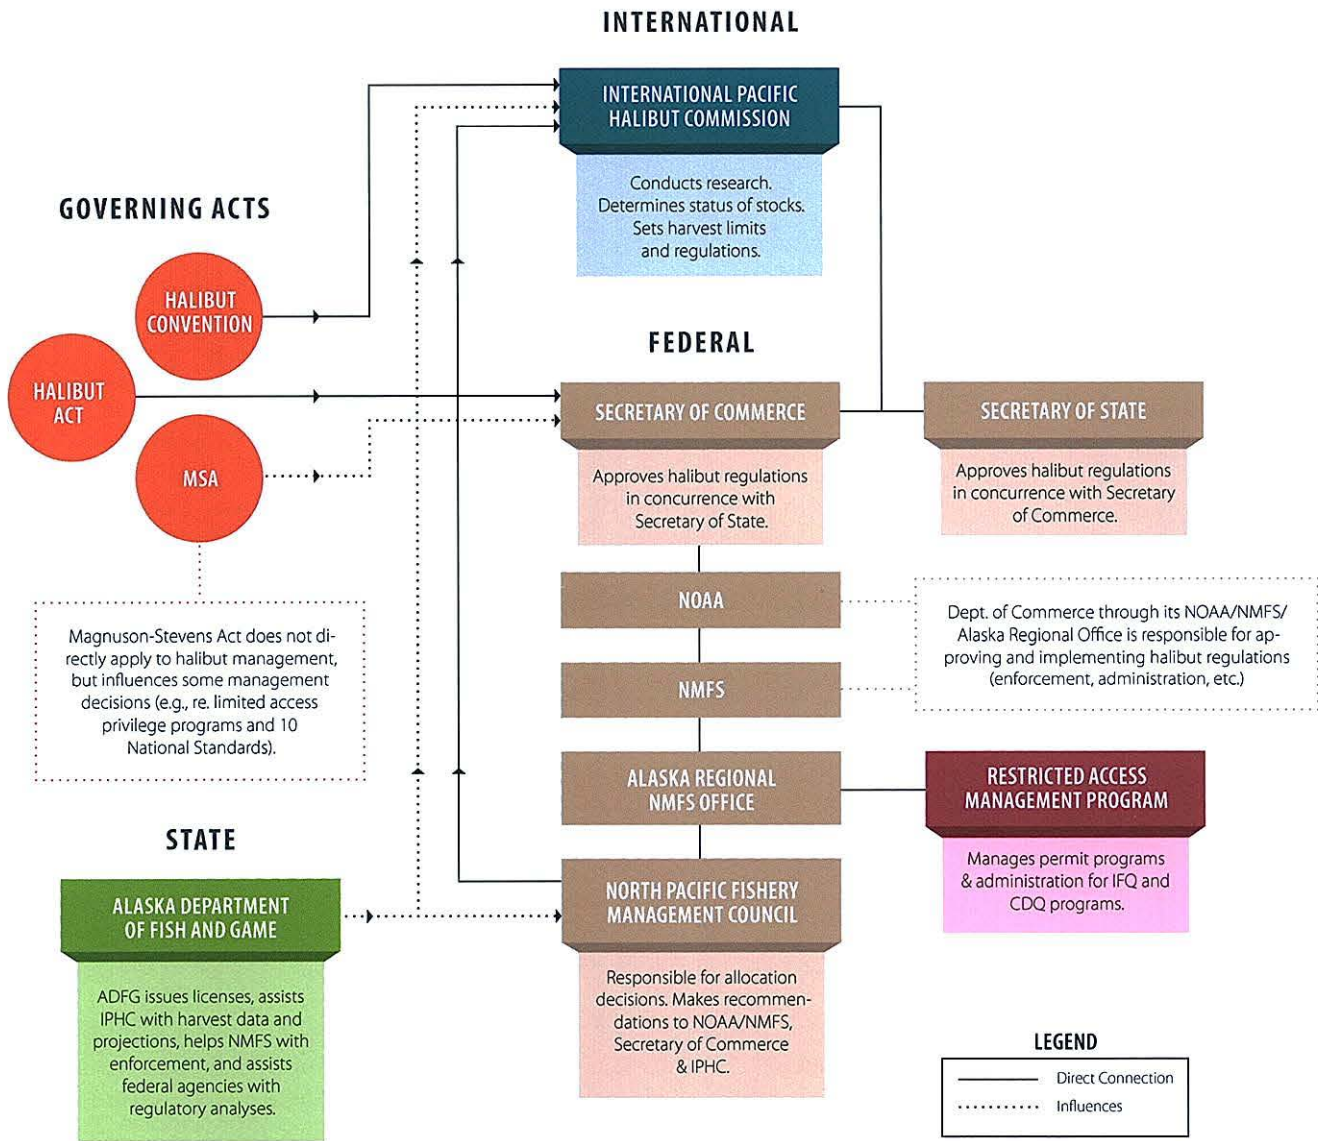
INTERNATIONAL

INTERNATIONAL PACIFIC HALIBUT COMMISSION

Conducts research. Determines status of stocks. Sets harvest limits and regulations.

GOVERNING ACTS

HALIBUT CONVENTION

HALIBUT ACT

MSA

Magnuson-Stevens Act does not directly apply to halibut management, but influences some management decisions (e.g., re. limited access privilege programs and 10 National Standards).

FEDERAL

SECRETARY OF COMMERCE

Approves halibut regulations in concurrence with Secretary of State.

SECRETARY OF STATE

Approves halibut regulations in concurrence with Secretary of Commerce.

NOAA

NMFS

Dept. of Commerce through its NOAA/NMFS/ Alaska Regional Office is responsible for approving and implementing halibut regulations (enforcement, administration, etc.)

ALASKA REGIONAL NMFS OFFICE

RESTRICTED ACCESS MANAGEMENT PROGRAM

Manages permit programs & administration for IFQ and CDQ programs.

STATE

ALASKA DEPARTMENT OF FISH AND GAME

ADFG issues licenses, assists IPHC with harvest data and projections, helps NMFS with enforcement, and assists federal agencies with regulatory analyses.

NORTH PACIFIC FISHERY MANAGEMENT COUNCIL

Responsible for allocation decisions. Makes recommendations to NOAA/NMFS, Secretary of Commerce & IPHC.

LEGEND

Direct Connection

Influences